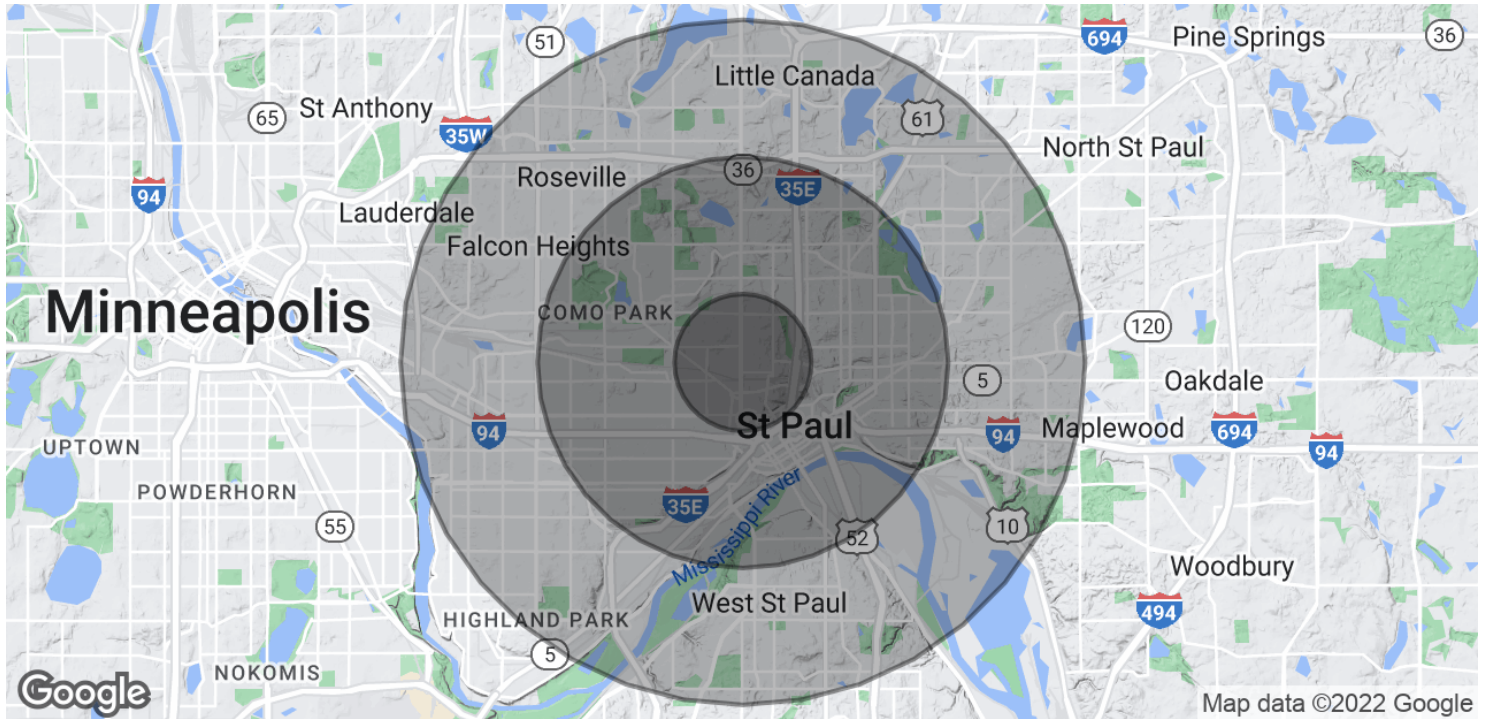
51
694
Pine Springs
36
Little Canada
65
St Anthony
35W
61
North St Paul
Roseville
36
35E
94
Lauderdale
Falcon Heights
Minneapolis
COMO PARK
120
5
Oakdale
94
St Paul
94
Maplewood
694
94
UPTOWN
POWDERHORN
35E
Mississippi River
10
55
52
Woodbury
West St Paul
494
HIGHLAND PARK
5
NOKOMIS
Google
Map data ©2022 Google